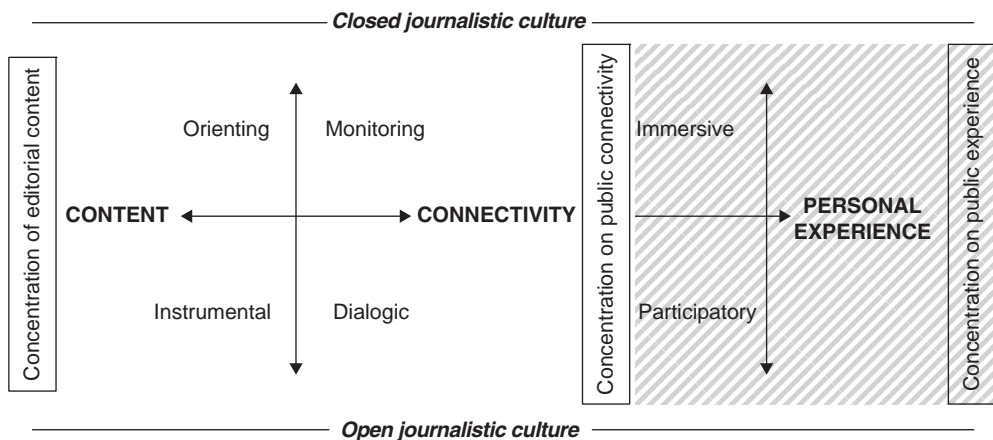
Closed journalistic culture

Concentration of editorial content

Orienting

Monitoring

CONTENT

CONNECTIVITY

Instrumental

Dialogic

Concentration on public connectivity

Immersive

PERSONAL EXPERIENCE

Participatory

Concentration on public experience

Open journalistic culture